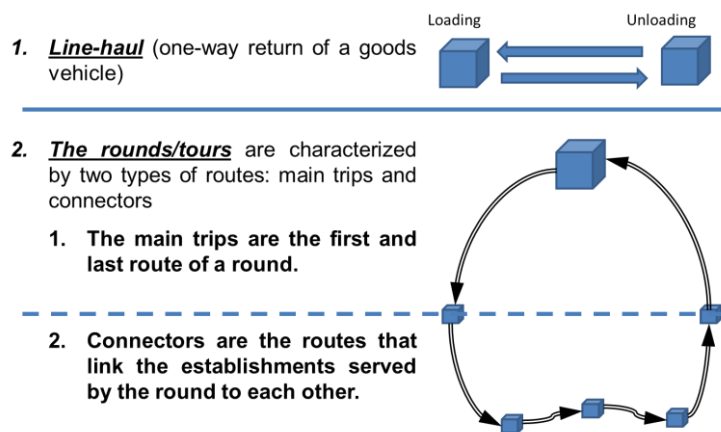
1. Line-haul (one-way return of a goods vehicle)

Loading

Unloading

2. The rounds/tours are characterized by two types of routes: main trips and connectors

1. The main trips are the first and last route of a round.

2. Connectors are the routes that link the establishments served by the round to each other.